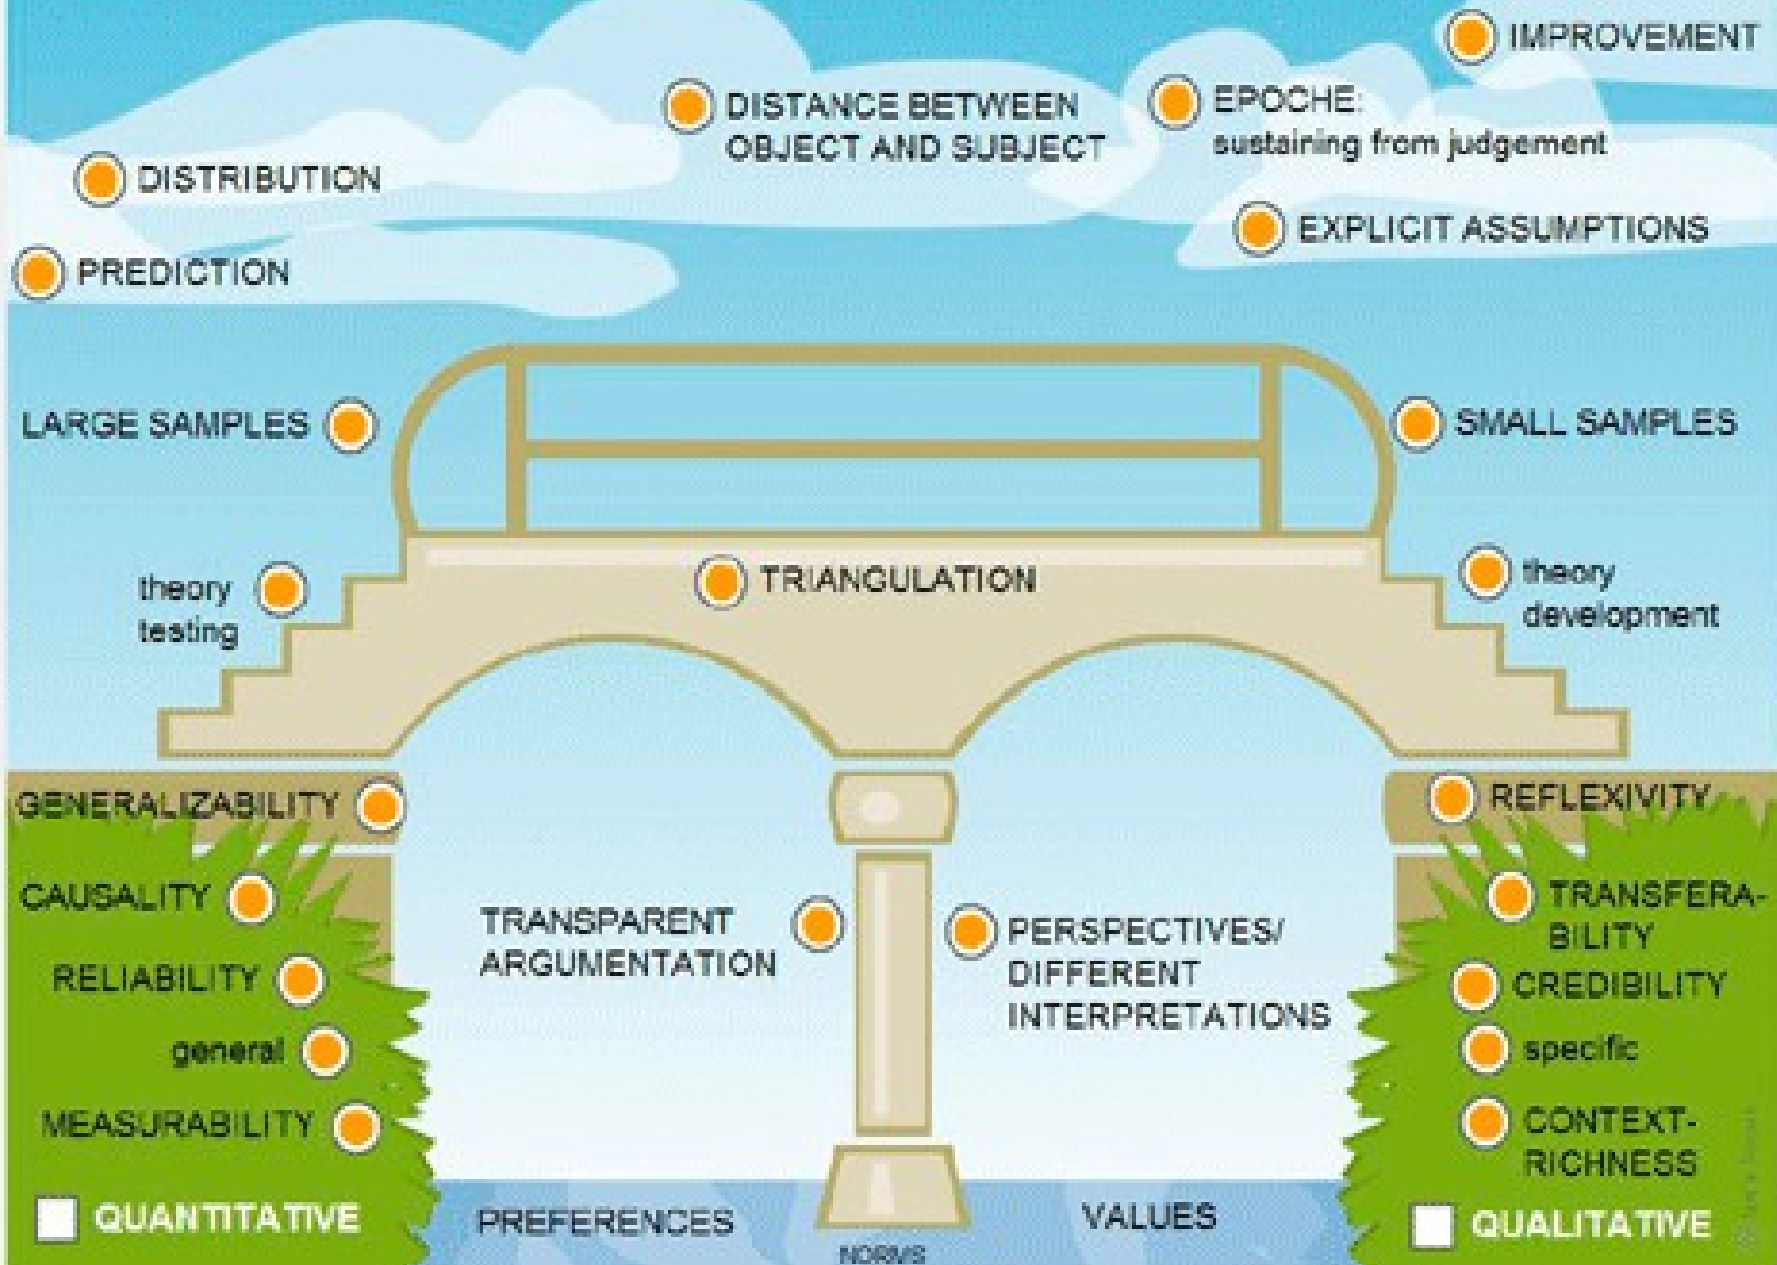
IMPROVEMENT

DISTANCE BETWEEN OBJECT AND SUBJECT

EPOCHE: sustaining from judgement

DISTRIBUTION

EXPLICIT ASSUMPTIONS

PREDICTION

LARGE SAMPLES

SMALL SAMPLES

theory testing

TRIANGULATION

theory development

GENERALIZABILITY

REFLEXIVITY

CAUSALITY

TRANSPARENT ARGUMENTATION

PERSPECTIVES/ DIFFERENT INTERPRETATIONS

TRANSFERA-BILITY

RELIABILITY

CREDIBILITY

general

specific

MEASURABILITY

CONTEXT-RICHNESS

QUANTITATIVE

PREFERENCES

NORMS

VALUES

QUALITATIVE